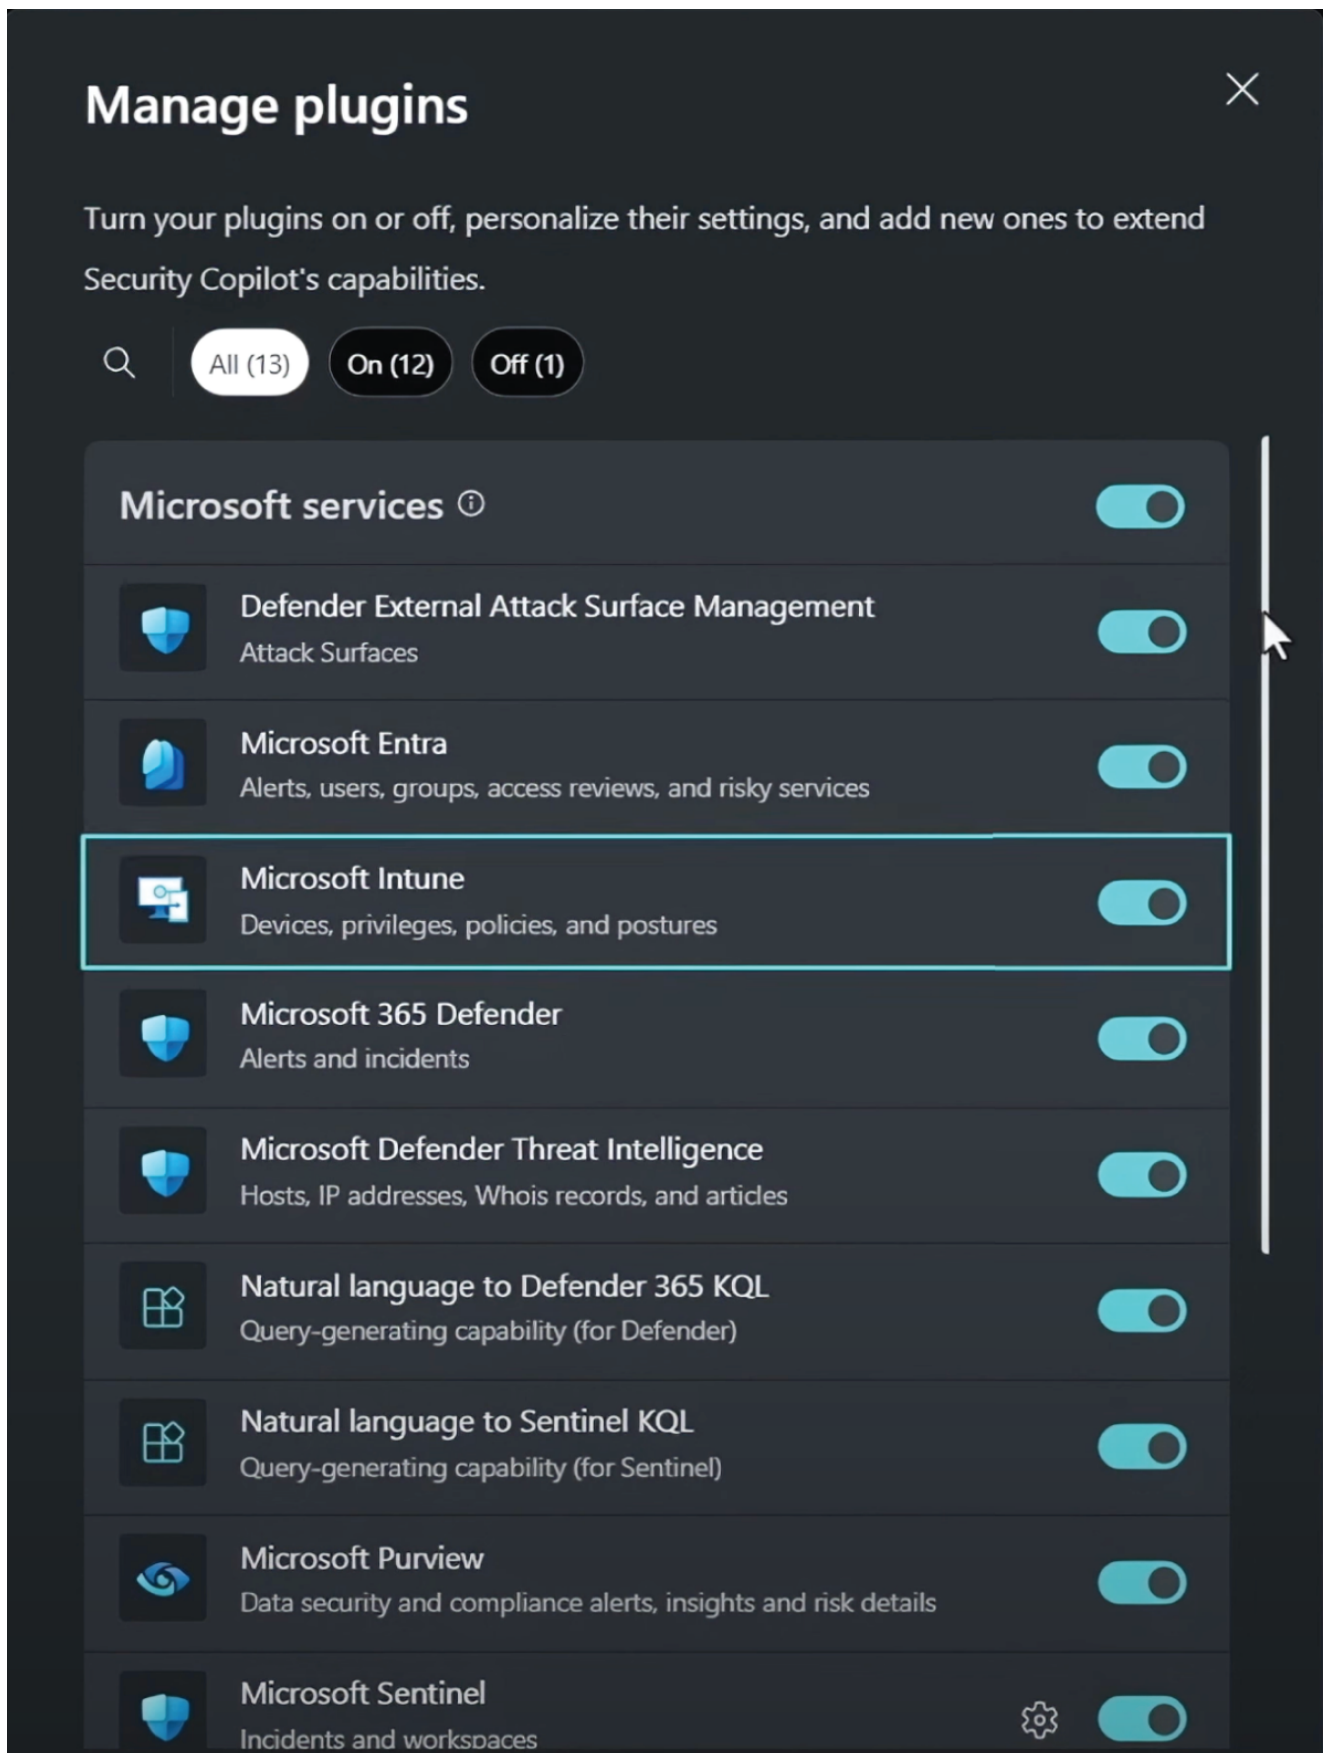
Manage plugins

Turn your plugins on or off, personalize their settings, and add new ones to extend Security Copilot's capabilities.

All (13) On (12) Off (1)

Microsoft services

Defender External Attack Surface Management
Attack Surfaces

Microsoft Entra
Alerts, users, groups, access reviews, and risky services

Microsoft Intune
Devices, privileges, policies, and postures

Microsoft 365 Defender
Alerts and incidents

Microsoft Defender Threat Intelligence
Hosts, IP addresses, Whois records, and articles

Natural language to Defender 365 KQL
Query-generating capability (for Defender)

Natural language to Sentinel KQL
Query-generating capability (for Sentinel)

Microsoft Purview
Data security and compliance alerts, insights and risk details

Microsoft Sentinel
Incidents and workspaces